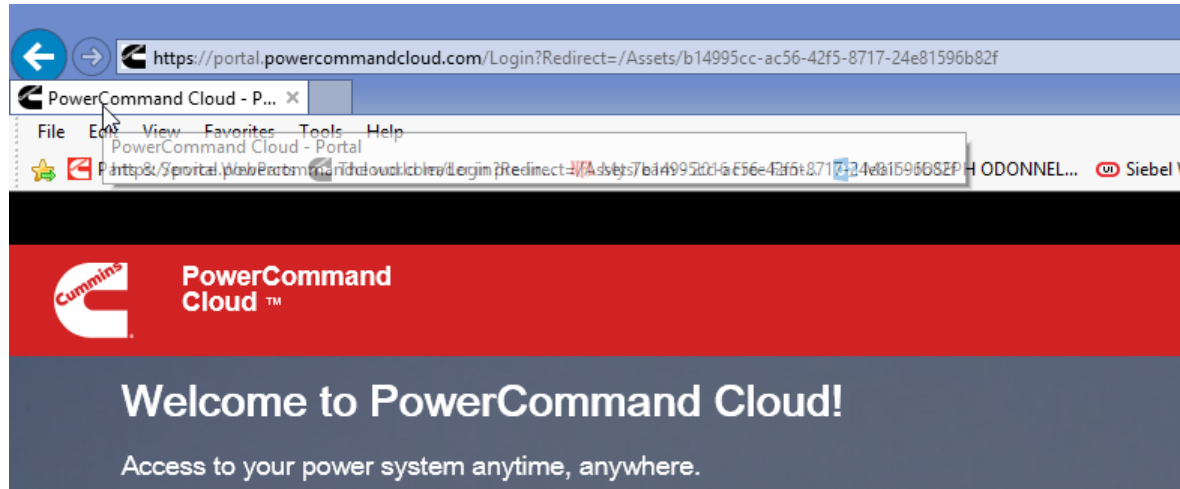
https://portal.powercommandcloud.com/Login?Redirect=/Assets/b14995cc-ac56-42f5-8717-24e81596b82f

PowerCommand Cloud - P... ×

File Edit View Favorites Tools Help

PowerCommand Cloud - Portal
https://portal.powercommandcloud.com/Login?Redirect=/Assets/b14995cc-ac56-42f5-8717-24e81596b82f

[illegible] H ODONNEL... Siebel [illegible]

Cummins

PowerCommand Cloud ™

Welcome to PowerCommand Cloud!

Access to your power system anytime, anywhere.